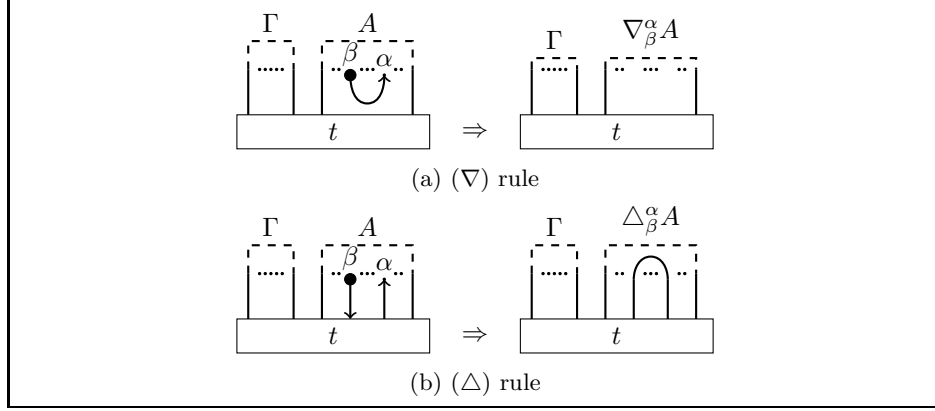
$\Gamma$ $A$ $\beta$ $\alpha$ $t$ $\Rightarrow$ $\Gamma$ $\nabla^{\alpha}_{\beta}A$ $t$

(a) $(\nabla)$ rule

$\Gamma$ $A$ $\beta$ $\alpha$ $t$ $\Rightarrow$ $\Gamma$ $\triangle^{\alpha}_{\beta}A$ $t$

(b) $(\triangle)$ rule